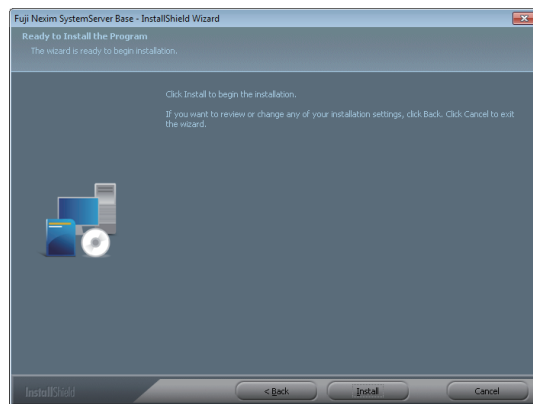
Fuji Nexim SystemServer Base - InstallShield Wizard

Ready to Install the Program

The wizard is ready to begin installation.

Click Install to begin the installation.

If you want to review or change any of your installation settings, click Back. Click Cancel to exit the wizard.

InstallShield

< Back

Install

Cancel